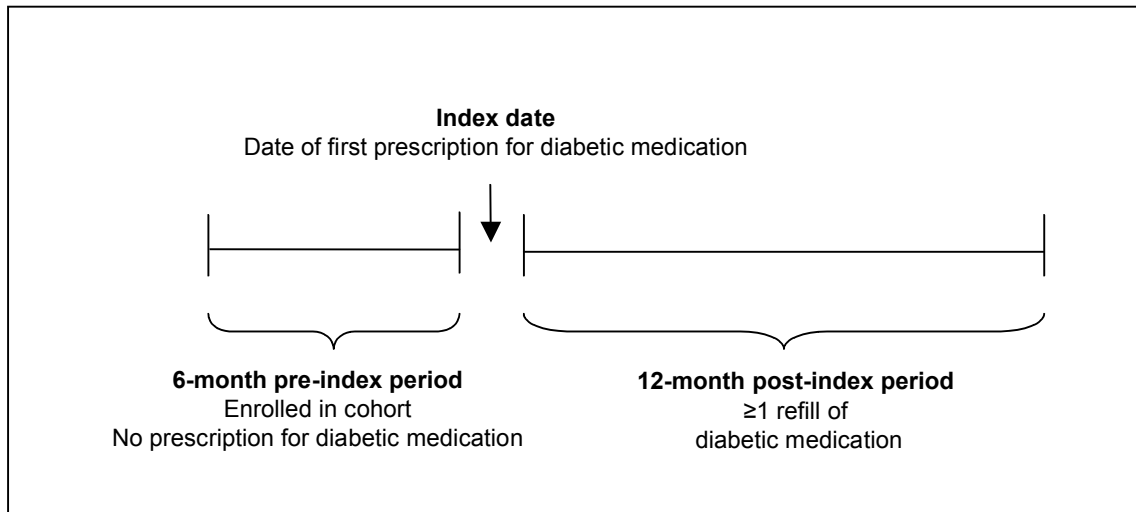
**Index date**
Date of first prescription for diabetic medication

**6-month pre-index period**
Enrolled in cohort
No prescription for diabetic medication

**12-month post-index period**
≥1 refill of
diabetic medication